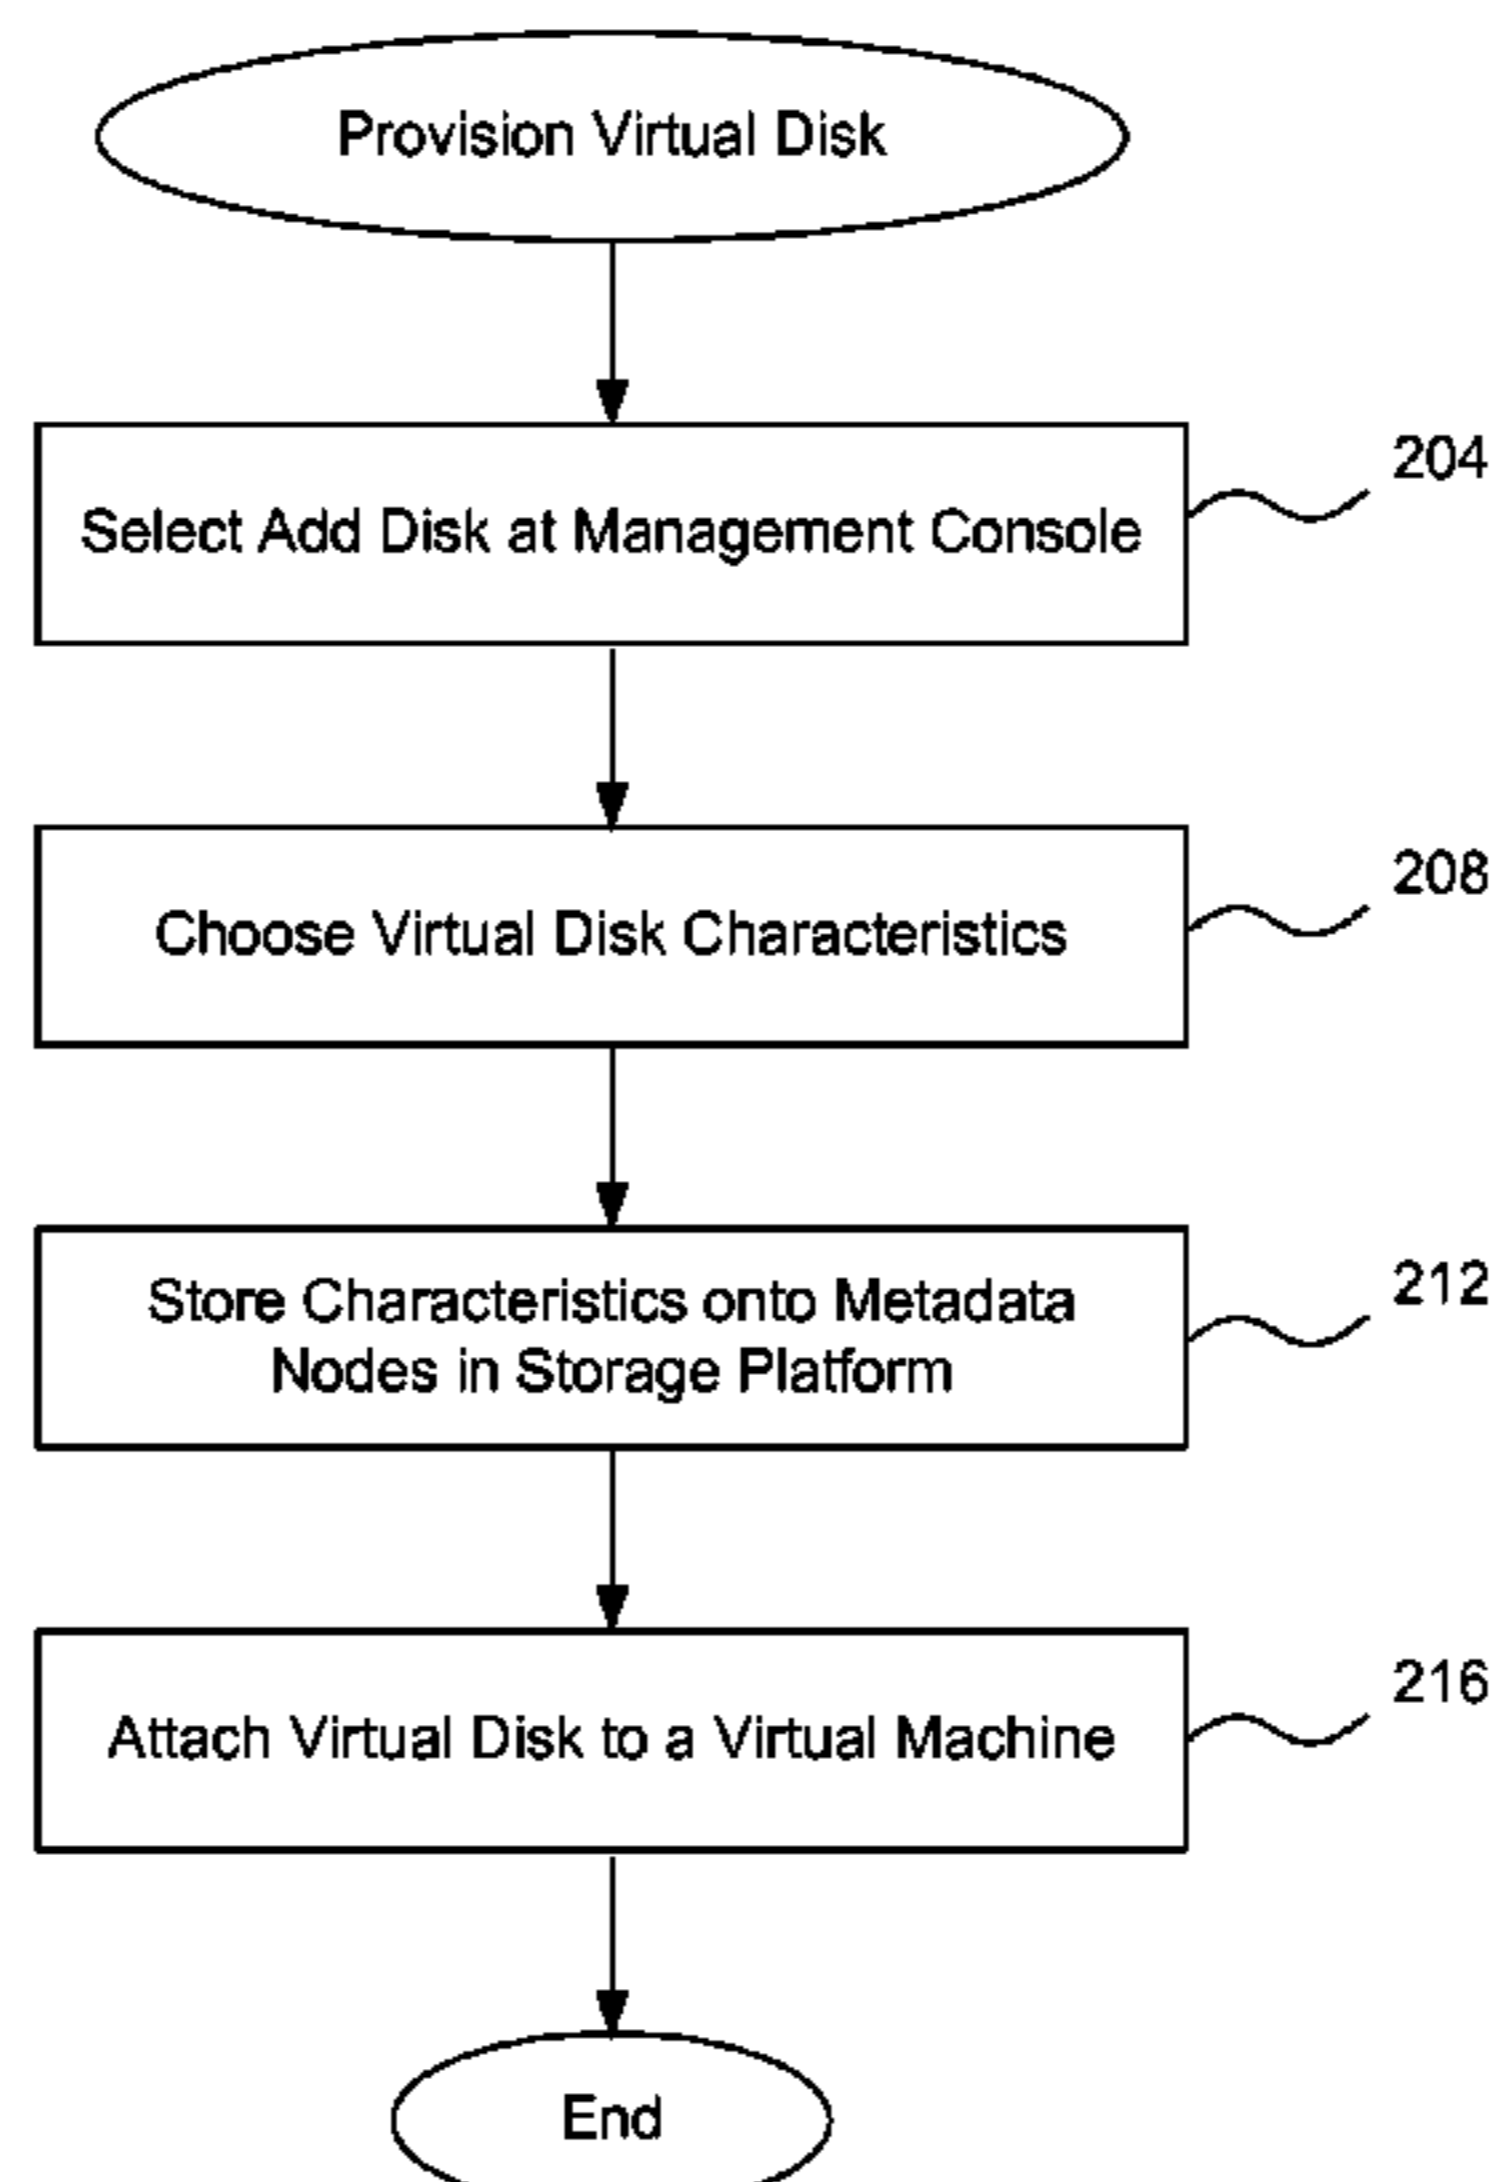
Provision Virtual Disk

Select Add Disk at Management Console

204

Choose Virtual Disk Characteristics

208

Store Characteristics onto Metadata Nodes in Storage Platform

212

Attach Virtual Disk to a Virtual Machine

216

End